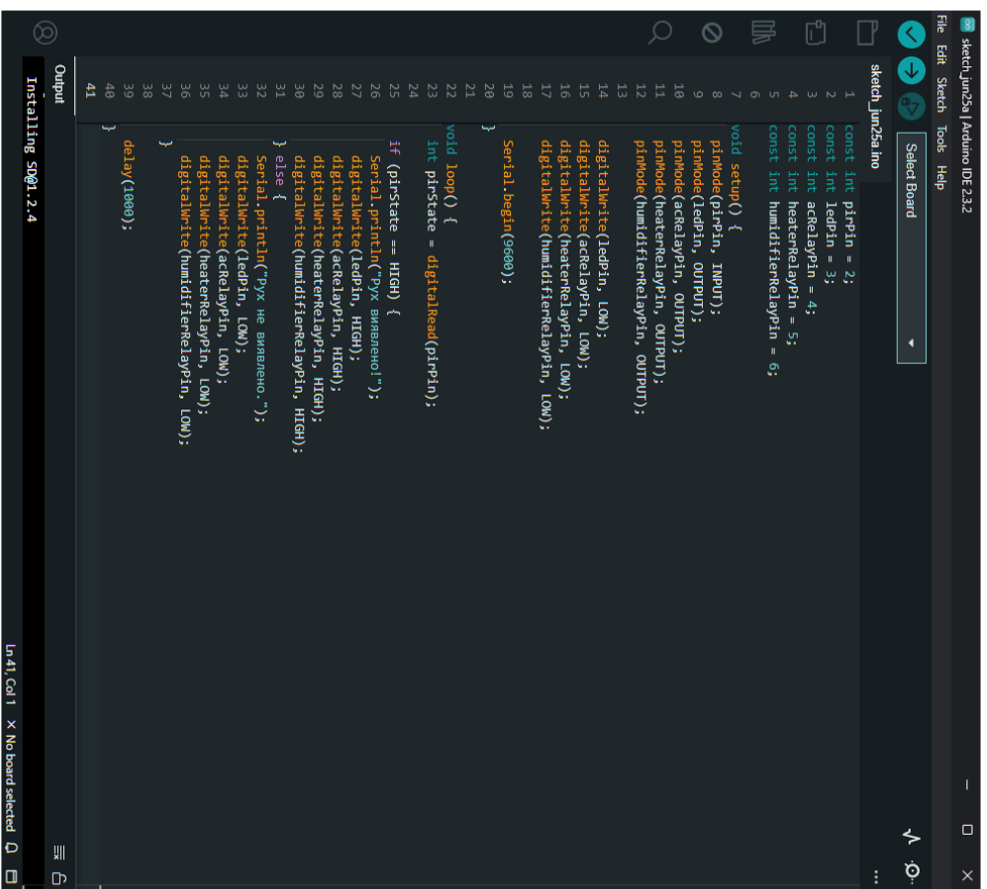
sketch_jun25a | Arduino IDE 2.3.2

File Edit Sketch Tools Help

Select Board

sketch_jun25a.ino

1 const int pirPin = 2;
2 const int ledPin = 3;
3 const int acRelayPin = 4;
4 const int heaterRelayPin = 5;
5 const int humidifierRelayPin = 6;
6
7 void setup() {
8 pinMode(pirPin, INPUT);
9 pinMode(ledPin, OUTPUT);
10 pinMode(acRelayPin, OUTPUT);
11 pinMode(heaterRelayPin, OUTPUT);
12 pinMode(humidifierRelayPin, OUTPUT);
13
14 digitalWrite(ledPin, LOW);
15 digitalWrite(acRelayPin, LOW);
16 digitalWrite(heaterRelayPin, LOW);
17 digitalWrite(humidifierRelayPin, LOW);
18
19 Serial.begin(9600);
20 }
21
22 void loop() {
23 int pirState = digitalRead(pirPin);
24
25 if (pirState == HIGH) {
26 Serial.println("Рух виявлено!");
27 digitalWrite(ledPin, HIGH);
28 digitalWrite(acRelayPin, HIGH);
29 digitalWrite(heaterRelayPin, HIGH);
30 digitalWrite(humidifierRelayPin, HIGH);
31 } else {
32 Serial.println("Рух не виявлено.");
33 digitalWrite(ledPin, LOW);
34 digitalWrite(acRelayPin, LOW);
35 digitalWrite(heaterRelayPin, LOW);
36 digitalWrite(humidifierRelayPin, LOW);
37 }
38
39 delay(1000);
40 }
41

Output

Installing SD@1.2.4

Ln 41, Col 1 ✕ No board selected